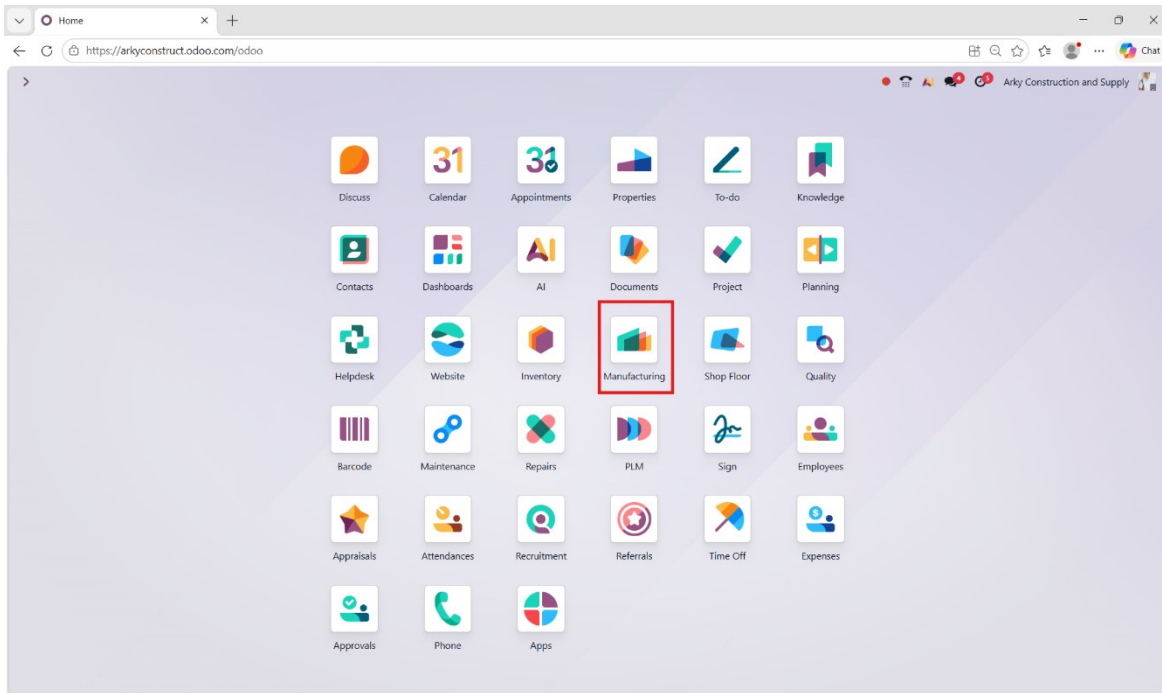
Home
https://arkyconstruct.odoo.com/odoo
Chat
4 5 Arky Construction and Supply

31
Discuss Calendar
31
Appointments Properties To-do Knowledge
Contacts Dashboards AI Documents Project Planning
Helpdesk Website Inventory Manufacturing Shop Floor Quality
Barcode Maintenance Repairs PLM Sign Employees
Appraisals Attendances Recruitment Referrals Time Off Expenses
Approvals Phone Apps